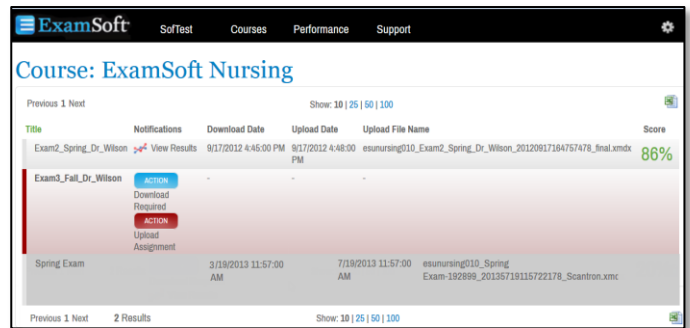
ExamSoft SofTest Courses Performance Support

Course: ExamSoft Nursing

Previous 1 Next

Show: 10 | 25 | 50 | 100

| Title | Notifications | Download Date | Upload Date | Upload File Name | Score |
|---|---|---|---|---|---|
| Exam2_Spring_Dr_Wilson | View Results | 9/17/2012 4:45:00 PM | 9/17/2012 4:48:00 PM | esunursing010_Exam2_Spring_Dr_Wilson_20120917164757478_final.xmdx | 86% |
| Exam3_Fall_Dr_Wilson | ACTION Download Required ACTION Upload Assignment | - | - | - | |
| Spring Exam | | 3/19/2013 11:57:00 AM | 7/19/2013 11:57:00 AM | esunursing010_Spring Exam-192899_20135719115722178_Scantron.xmc | |

Previous 1 Next 2 Results

Show: 10 | 25 | 50 | 100